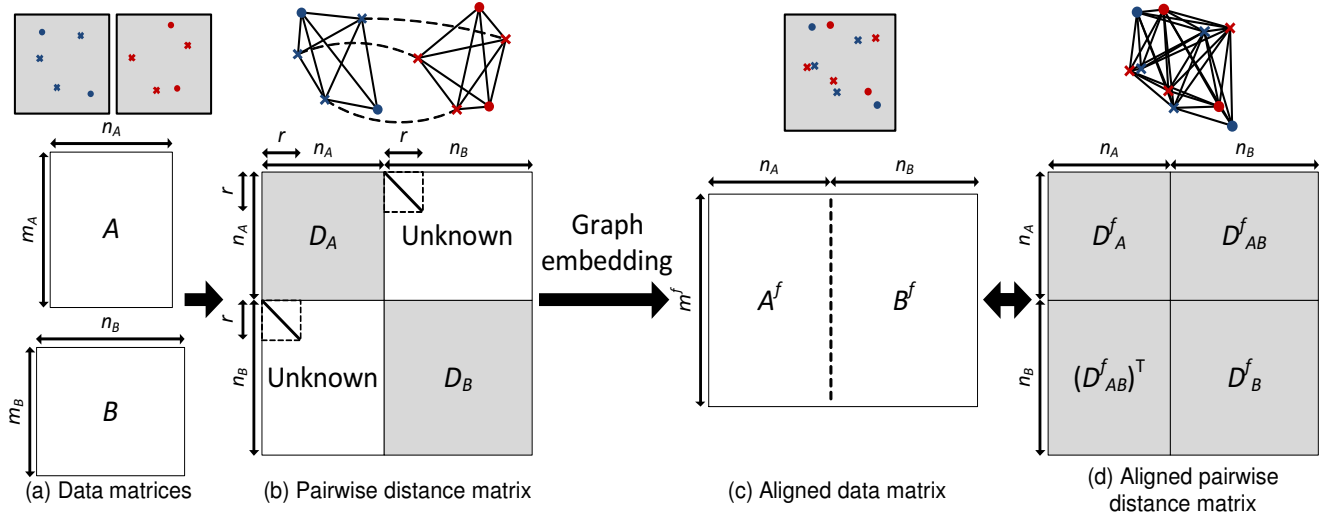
$n_A$

$m_A$

$A$

$n_B$

$m_B$

$B$

(a) Data matrices

$r$ $n_A$ $r$ $n_B$

$r$

$n_A$

$D_A$

Unknown

$r$

$n_B$

Unknown

$D_B$

(b) Pairwise distance matrix

Graph embedding

$n_A$ $n_B$

$m^f$

$A^f$

$B^f$

(c) Aligned data matrix

$n_A$ $n_B$

$n_A$

$D^f_A$

$D^f_{AB}$

$n_B$

$(D^f_{AB})^T$

$D^f_B$

(d) Aligned pairwise distance matrix